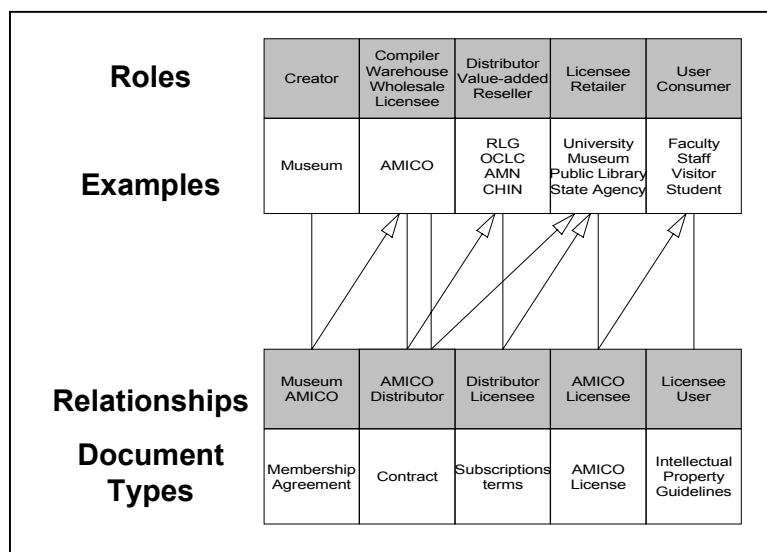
Roles

| Creator | Compiler Warehouse Wholesale Licensee | Distributor Value-added Reseller | Licensee Retailer | User Consumer |
|---|---|---|---|---|
| Museum | AMICO | RLG OCLC AMN CHIN | University Museum Public Library State Agency | Faculty Staff Visitor Student |

Examples

Relationships

| Museum AMICO | AMICO Distributor | Distributor Licensee | AMICO Licensee | Licensee User |
|---|---|---|---|---|
| Membership Agreement | Contract | Subscriptions terms | AMICO License | Intellectual Property Guidelines |

Document Types